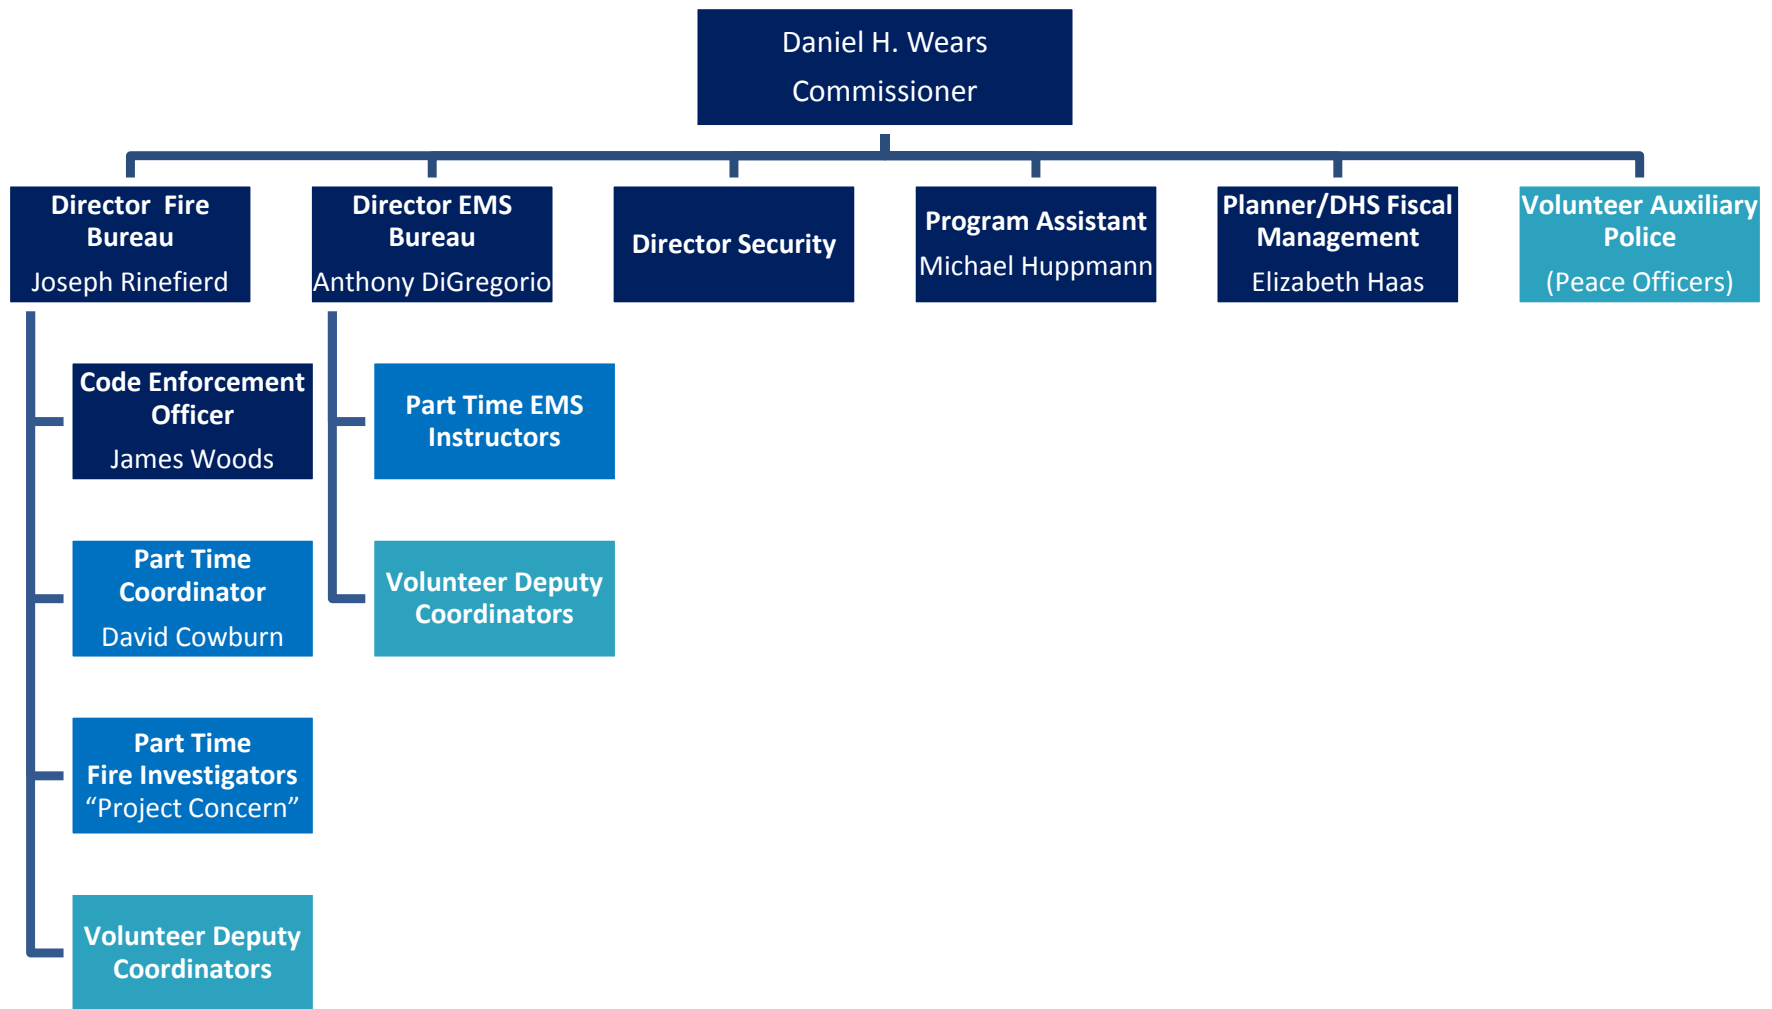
Daniel H. Wears
Commissioner

Director Fire Bureau
Joseph Rinefierd

Director EMS Bureau
Anthony DiGregorio

Director Security

Program Assistant
Michael Huppmann

Planner/DHS Fiscal Management
Elizabeth Haas

Volunteer Auxiliary Police
(Peace Officers)

Code Enforcement Officer
James Woods

Part Time Coordinator
David Cowburn

Part Time Fire Investigators
“Project Concern”

Volunteer Deputy Coordinators

Part Time EMS Instructors

Volunteer Deputy Coordinators